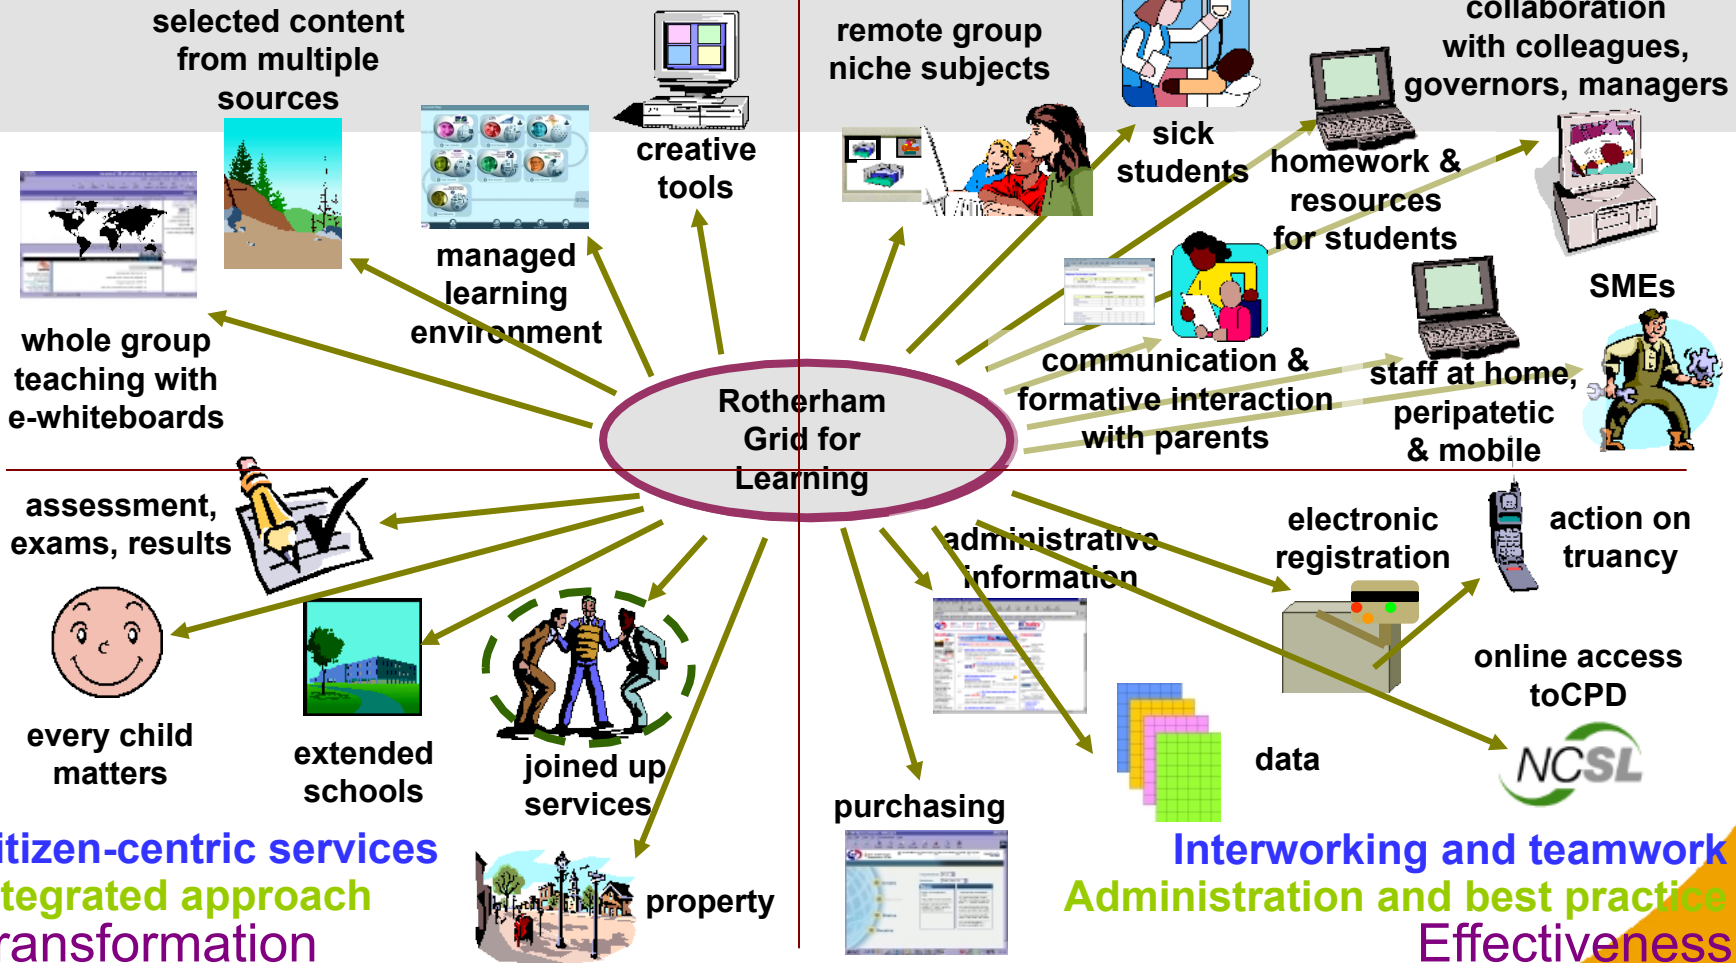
selected content from multiple sources

creative tools

remote group niche subjects

sick students

collaboration with colleagues, governors, managers

homework & resources for students

managed learning environment

whole group teaching with e-whiteboards

SMEs

communication & formative interaction with parents

staff at home, peripatetic & mobile

Rotherham Grid for Learning

assessment, exams, results

electronic registration

action on truancy

administrative information

online access toCPD

every child matters

extended schools

joined up services

data

NCSL

purchasing

itizen-centric services
tegrated approach
ransformation

property

Interworking and teamwork
Administration and best practice
Effectiveness